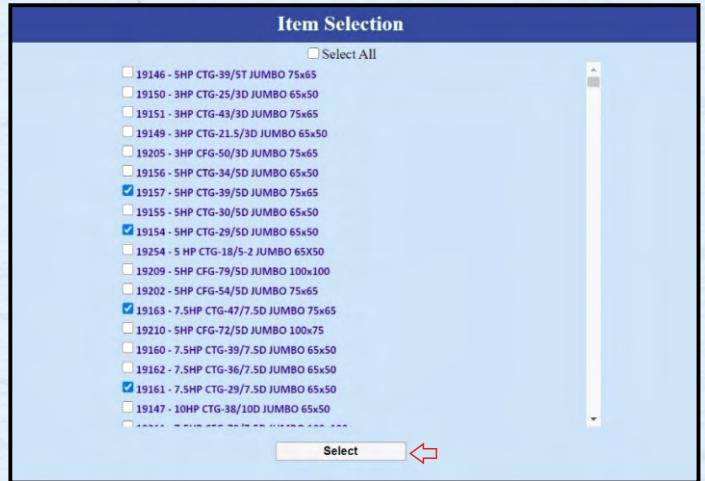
Item Selection

Select All

19146 - 5HP CTG-39/5T JUMBO 75x65
19150 - 3HP CTG-25/3D JUMBO 65x50
19151 - 3HP CTG-43/3D JUMBO 75x65
19149 - 3HP CTG-21.5/3D JUMBO 65x50
19205 - 3HP CFG-50/3D JUMBO 75x65
19156 - 5HP CTG-34/5D JUMBO 65x50
19157 - 5HP CTG-39/5D JUMBO 75x65
19155 - 5HP CTG-30/5D JUMBO 65x50
19154 - 5HP CTG-29/5D JUMBO 65x50
19254 - 5 HP CTG-18/5-2 JUMBO 65X50
19209 - 5HP CFG-79/5D JUMBO 100x100
19202 - 5HP CFG-54/5D JUMBO 75x65
19163 - 7.5HP CTG-47/7.5D JUMBO 75x65
19210 - 5HP CFG-72/5D JUMBO 100x75
19160 - 7.5HP CTG-39/7.5D JUMBO 65x50
19162 - 7.5HP CTG-36/7.5D JUMBO 65x50
19161 - 7.5HP CTG-29/7.5D JUMBO 65x50
19147 - 10HP CTG-38/10D JUMBO 65x50
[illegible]

Select